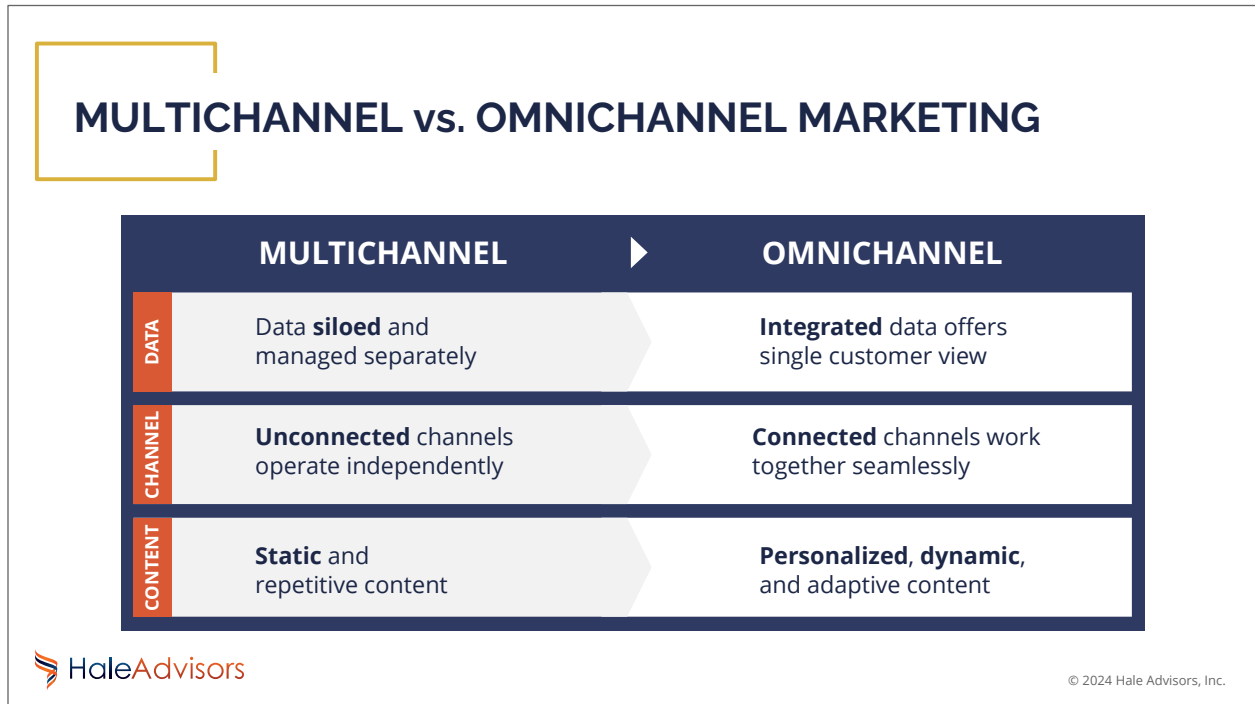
MULTICHANNEL vs. OMNICHANNEL MARKETING

| | MULTICHANNEL | OMNICHANNEL |
|---|---|---|
| DATA | Data siloed and managed separately | Integrated data offers single customer view |
| CHANNEL | Unconnected channels operate independently | Connected channels work together seamlessly |
| CONTENT | Static and repetitive content | Personalized, dynamic, and adaptive content |

HaleAdvisors

© 2024 Hale Advisors, Inc.